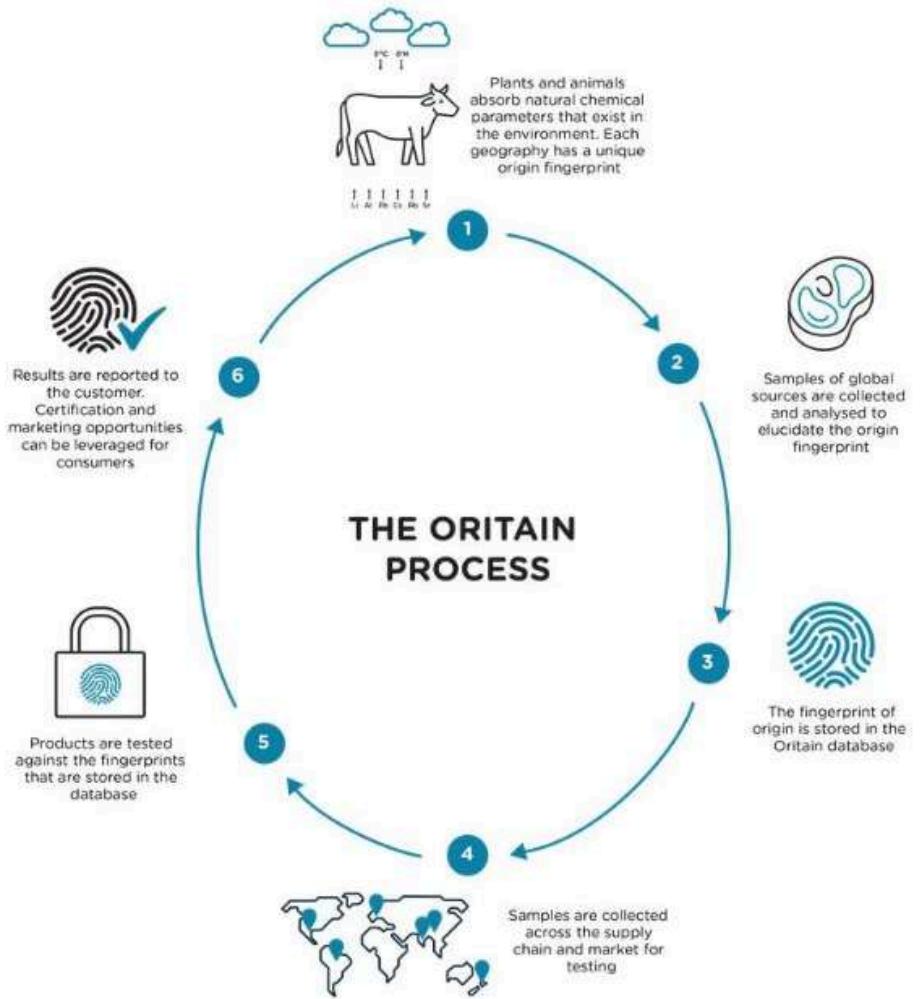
$\delta^{13}C$ $\delta^{15}N$

Plants and animals absorb natural chemical parameters that exist in the environment. Each geography has a unique origin fingerprint

Li Al Rb Cs Ba Sr

1

2

Samples of global sources are collected and analysed to elucidate the origin fingerprint

THE ORITAIN PROCESS

3

The fingerprint of origin is stored in the Oritain database

4

Samples are collected across the supply chain and market for testing

5

Products are tested against the fingerprints that are stored in the database

6

Results are reported to the customer. Certification and marketing opportunities can be leveraged for consumers